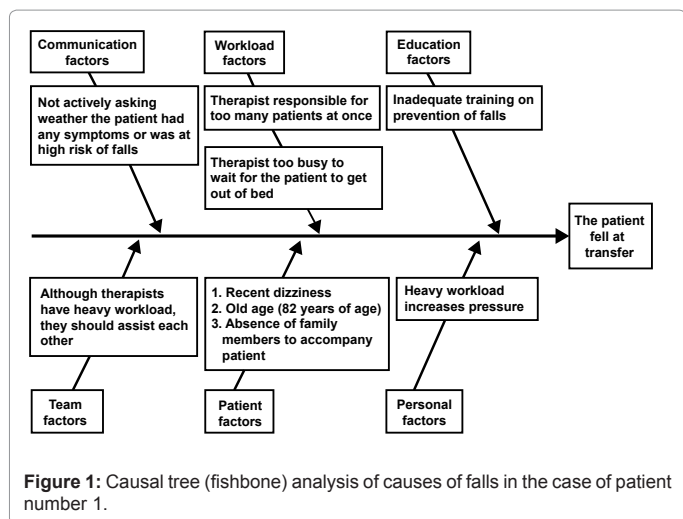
Communication factors

Not actively asking weather the patient had any symptoms or was at high risk of falls

Workload factors

Therapist responsible for too many patients at once

Therapist too busy to wait for the patient to get out of bed

Education factors

Inadequate training on prevention of falls

The patient fell at transfer

Although therapists have heavy workload, they should assist each other

Team factors

1. Recent dizziness
2. Old age (82 years of age)
3. Absence of family members to accompany patient

Patient factors

Heavy workload increases pressure

Personal factors

**Figure 1:** Causal tree (fishbone) analysis of causes of falls in the case of patient number 1.